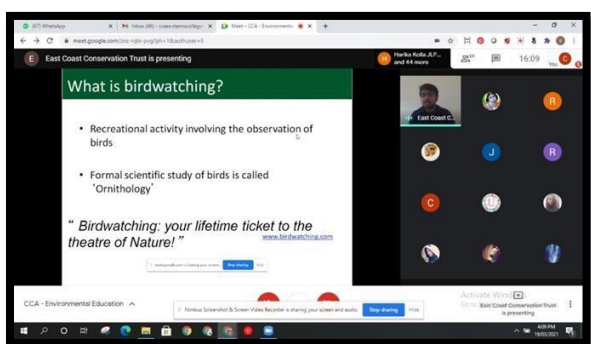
(67) WhatsApp | M Inbox (46) - ccaee.eiamsocollege | Meet – CCA - Environmental

meet.google.com/znz-njtx-pvg?pli=1&authuser=5

E East Coast Conservation Trust is presenting

Harika Kolla JLP... and 44 more

16:09

What is birdwatching?

• Recreational activity involving the observation of birds

• Formal scientific study of birds is called 'Ornithology'

" Birdwatching: your lifetime ticket to the theatre of Nature! "

www.birdwatching.com

meet.google.com is sharing your screen. Stop sharing Hide

East Coast C...

J

R

R

C

CCA - Environmental Education

Nimbus Screenshot & Screen Video Recorder is sharing your screen and audio. Stop sharing Hide

Activate Windows
Go to

East Coast Conservation Trust is presenting

4:09 PM
19/03/2021